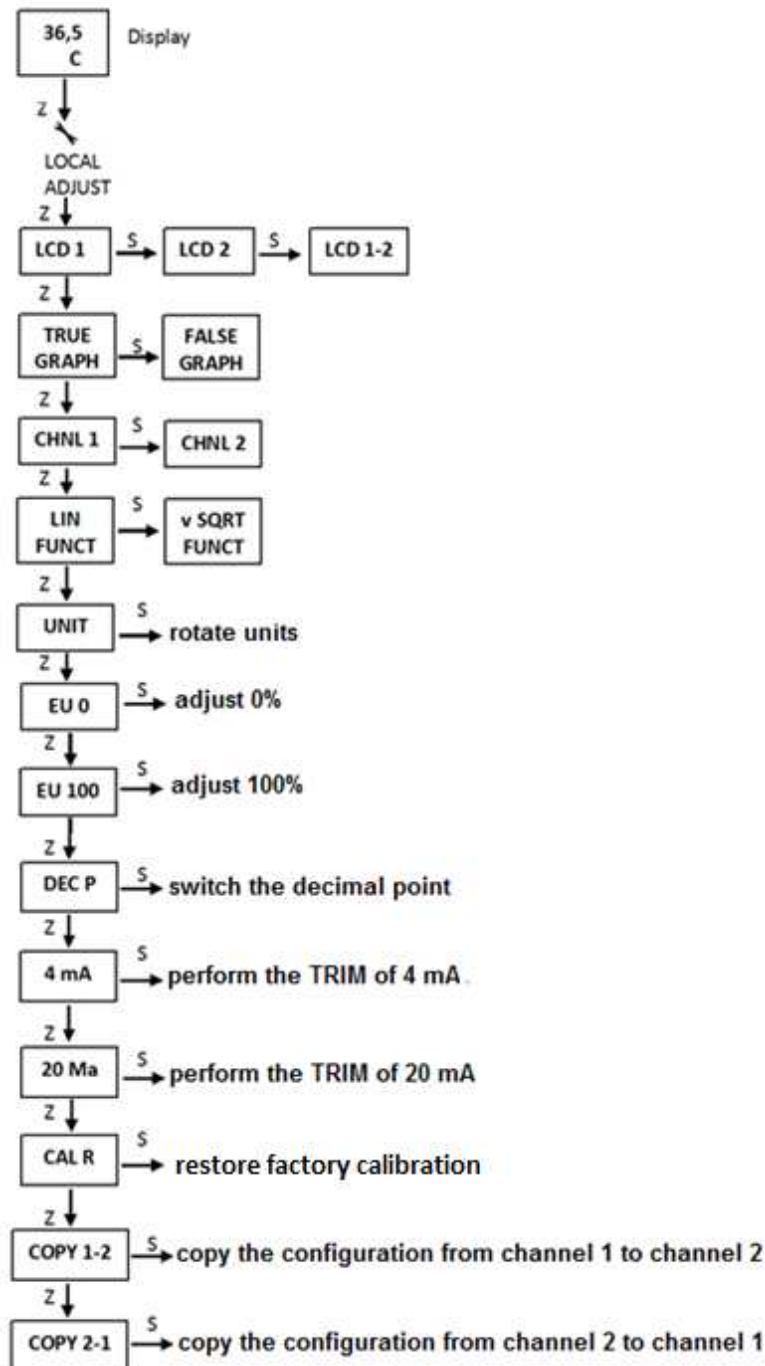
36,5
C

Display

Z

LOCAL
ADJUST

Z

LCD 1 S LCD 2 S LCD 1-2

Z

TRUE
GRAPH S FALSE
GRAPH

Z

CHNL 1 S CHNL 2

Z

LIN
FUNCT S v SQRT
FUNCT

Z

UNIT S rotate units

Z

EU 0 S adjust 0%

Z

EU 100 S adjust 100%

Z

DEC P S switch the decimal point

Z

4 mA S perform the TRIM of 4 mA

Z

20 Ma S perform the TRIM of 20 mA

Z

CAL R S restore factory calibration

Z

COPY 1-2 S copy the configuration from channel 1 to channel 2

Z

COPY 2-1 S copy the configuration from channel 2 to channel 1